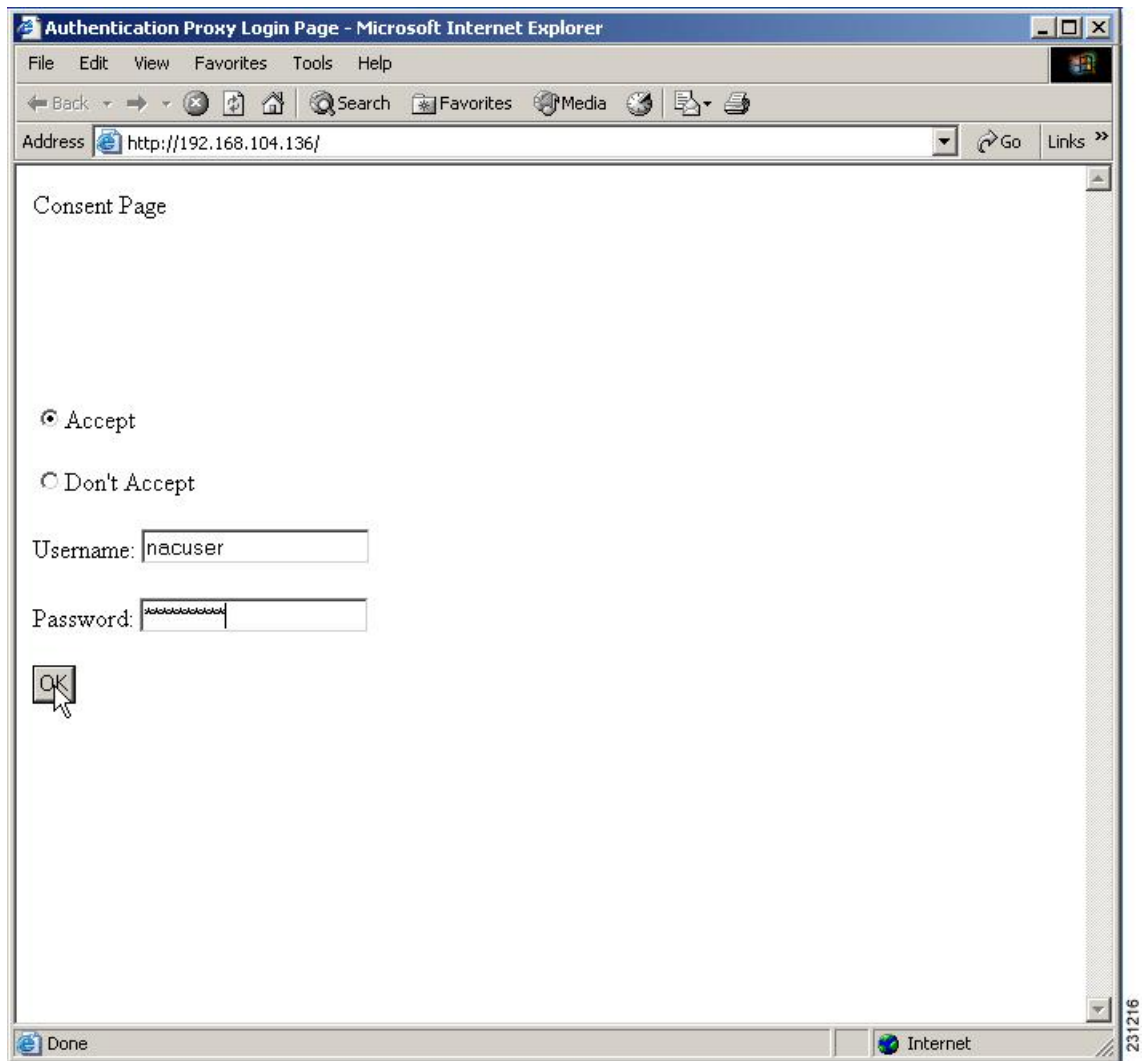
Authentication Proxy Login Page - Microsoft Internet Explorer

File Edit View Favorites Tools Help

Back Search Favorites Media

Address http://192.168.104.136/ Go Links »

Consent Page

Accept

Don't Accept

Username: nacuser

Password: **********

OK

Done Internet

231216